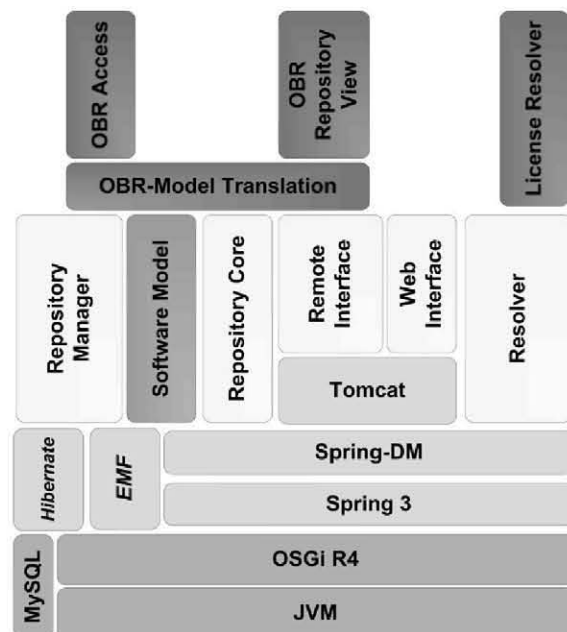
OBR Access

OBR Repository View

License Resolver

OBR-Model Translation

Repository Manager

Software Model

Repository Core

Remote Interface

Web Interface

Resolver

Tomcat

Hibernate

EMF

Spring-DM

Spring 3

MySQL

OSGi R4

JVM